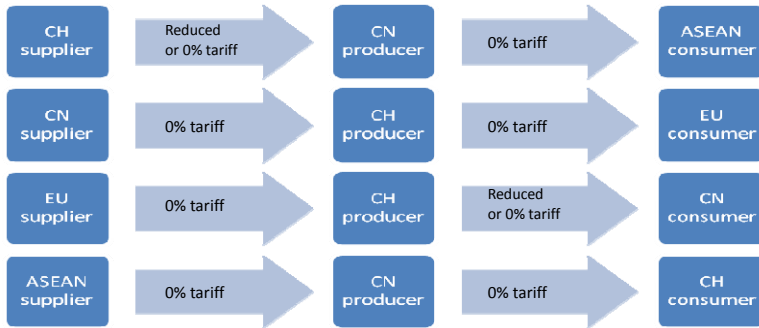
CH supplier

Reduced or 0% tariff

CN producer

0% tariff

ASEAN consumer

CN supplier

0% tariff

CH producer

0% tariff

EU consumer

EU supplier

0% tariff

CH producer

Reduced or 0% tariff

CN consumer

ASEAN supplier

0% tariff

CN producer

0% tariff

CH consumer